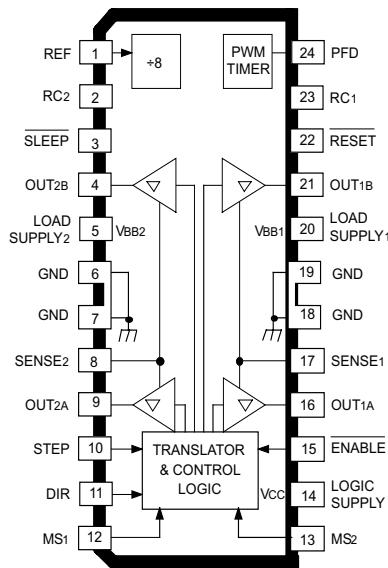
REF 1
RC2 2
$\overline{SLEEP}$ 3
OUT2B 4
LOAD SUPPLY2 5
GND 6
GND 7
SENSE2 8
OUT2A 9
STEP 10
DIR 11
MS1 12

÷8

VBB2

PWM TIMER

VBB1

TRANSLATOR & CONTROL LOGIC

VCC

24 PFD
23 RC1
22 $\overline{RESET}$
21 OUT1B
20 LOAD SUPPLY1
19 GND
18 GND
17 SENSE1
16 OUT1A
15 $\overline{ENABLE}$
14 LOGIC SUPPLY
13 MS2